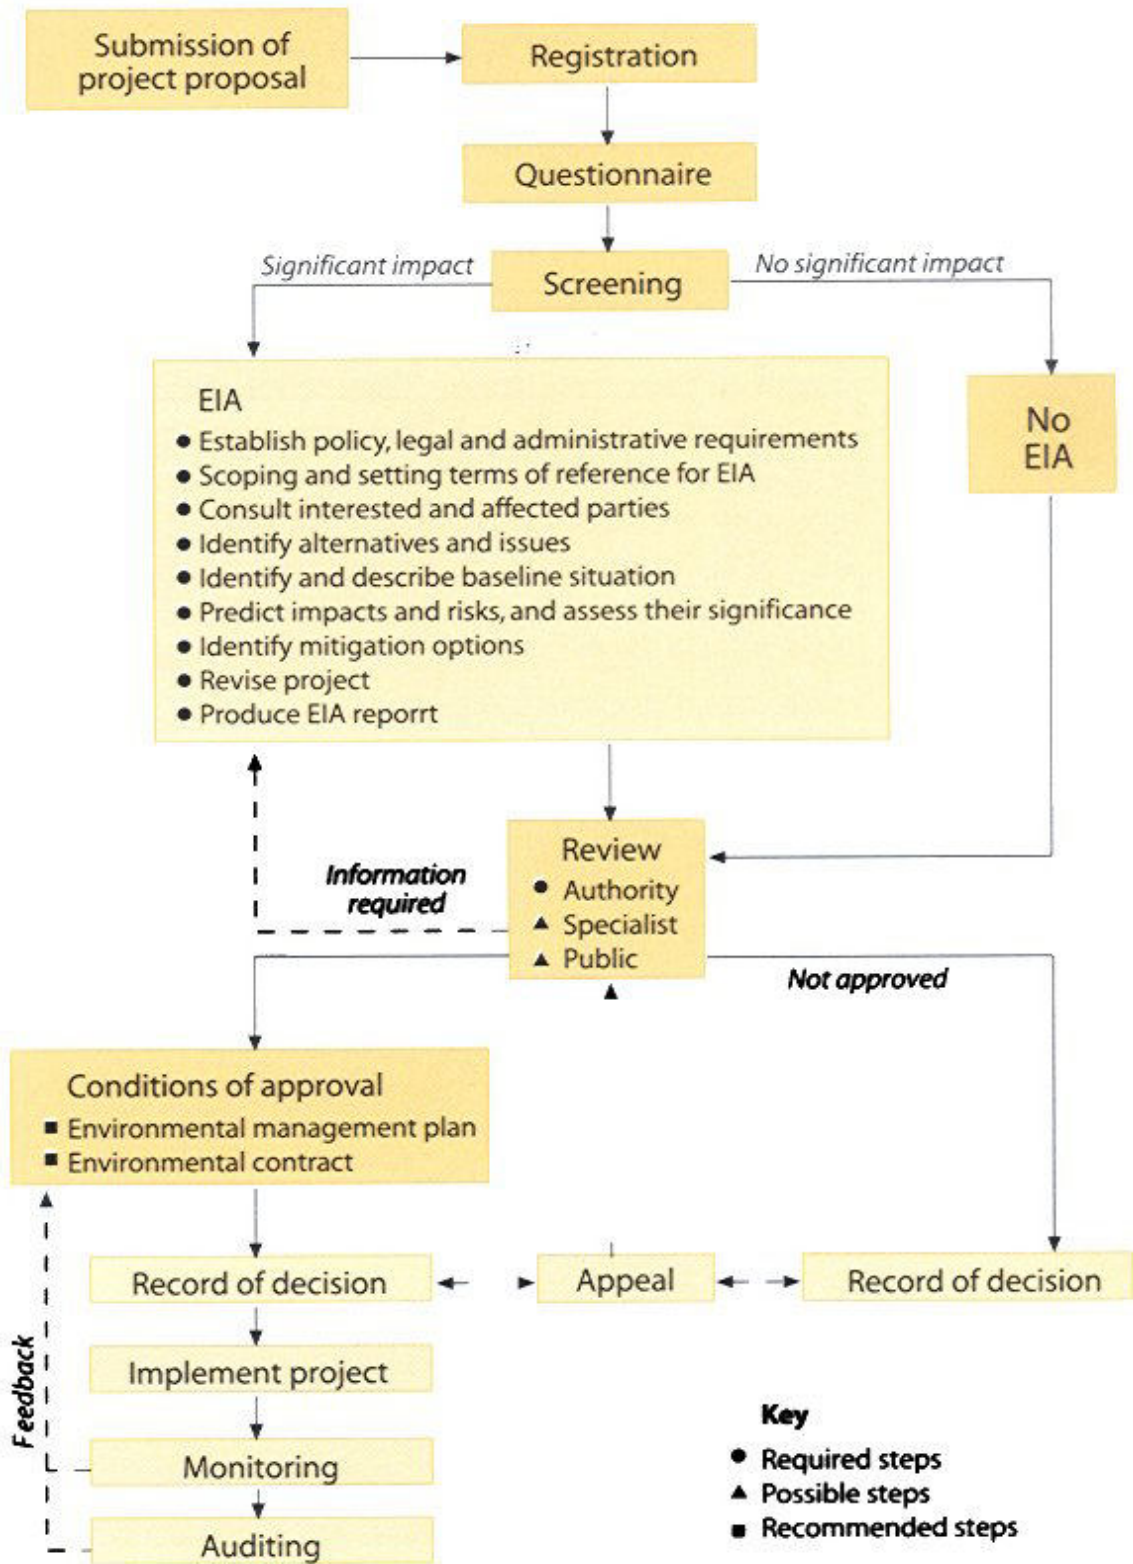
Submission of project proposal

Registration

Questionnaire

Significant impact

Screening

No significant impact

EIA
● Establish policy, legal and administrative requirements
● Scoping and setting terms of reference for EIA
● Consult interested and affected parties
● Identify alternatives and issues
● Identify and describe baseline situation
● Predict impacts and risks, and assess their significance
● Identify mitigation options
● Revise project
● Produce EIA reporrt

No EIA

Information required

Review
● Authority
▲ Specialist
▲ Public

Not approved

Conditions of approval
■ Environmental management plan
■ Environmental contract

Record of decision

Appeal

Record of decision

Implement project

Monitoring

Auditing

Feedback

Key
● Required steps
▲ Possible steps
■ Recommended steps